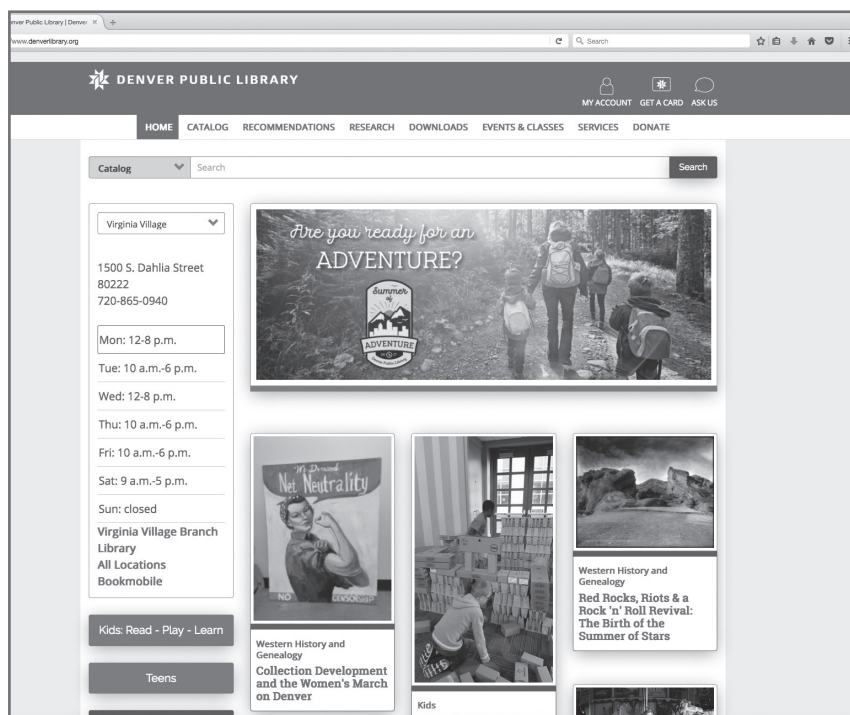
nver Public Library | Denve ×  +

www.denverlibrary.org

Search

DENVER PUBLIC LIBRARY

MY ACCOUNT GET A CARD ASK US

HOME CATALOG RECOMMENDATIONS RESEARCH DOWNLOADS EVENTS & CLASSES SERVICES DONATE

Catalog Search Search

Virginia Village

1500 S. Dahlia Street
80222
720-865-0940

Mon: 12-8 p.m.
Tue: 10 a.m.-6 p.m.
Wed: 12-8 p.m.
Thu: 10 a.m.-6 p.m.
Fri: 10 a.m.-6 p.m.
Sat: 9 a.m.-5 p.m.
Sun: closed

Virginia Village Branch Library
All Locations
Bookmobile

Kids: Read - Play - Learn

Teens

Are you ready for an ADVENTURE?

Summer of ADVENTURE

We Demand Net Neutrality

NO

Western History and Genealogy
Collection Development and the Women's March on Denver

Kids

Western History and Genealogy
Red Rocks, Riots & a Rock 'n' Roll Revival: The Birth of the Summer of Stars